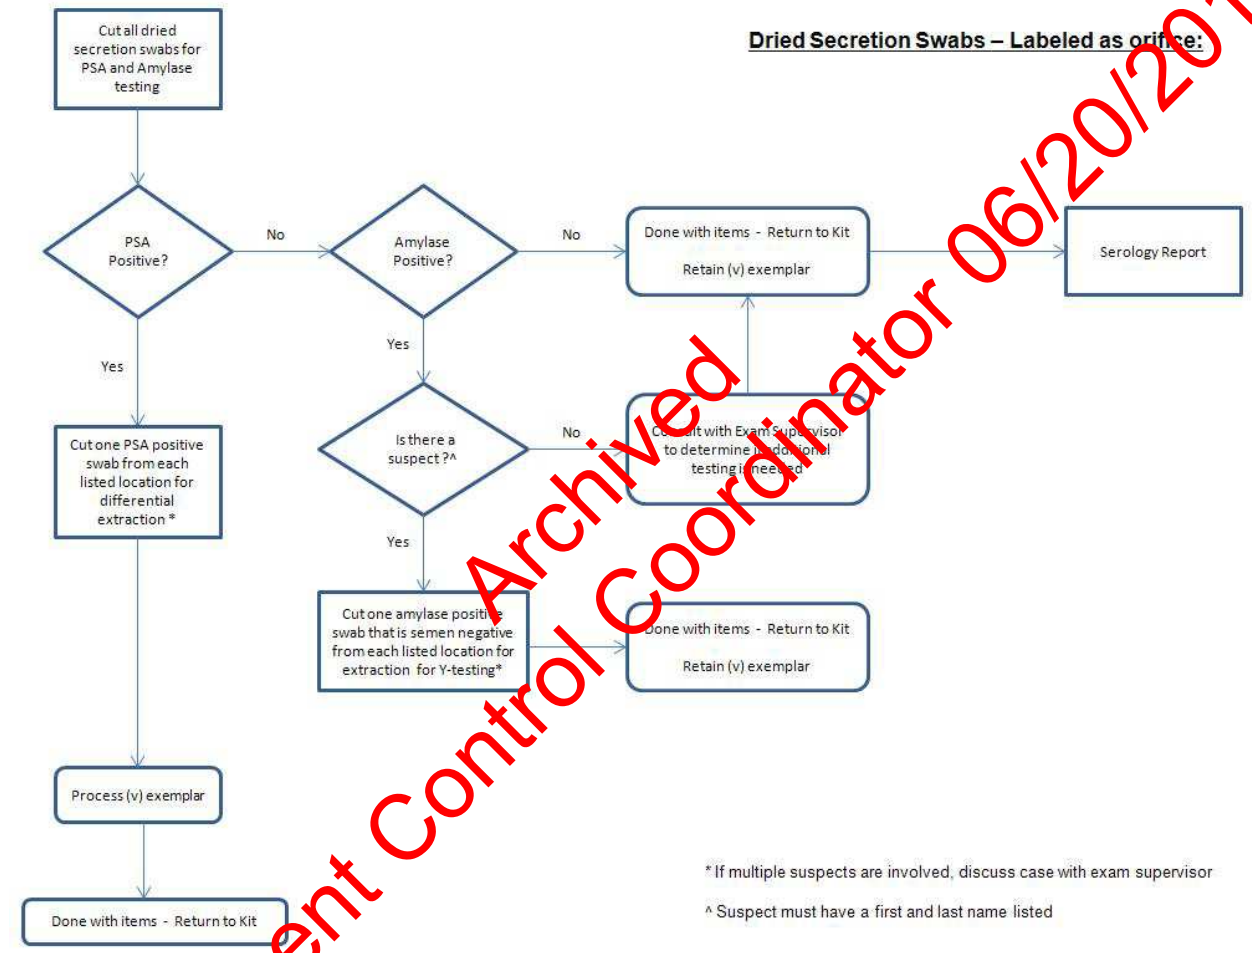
Dried Secretion Swabs – Labeled as orifice:

Cut all dried secretion swabs for PSA and Amylase testing

PSA Positive?

No

Amylase Positive?

No

Done with items - Return to Kit

Retain (v) exemplar

Serology Report

Yes

Yes

Cut one PSA positive swab from each listed location for differential extraction *

Is there a suspect ?^

No

Consult with Exam Supervisor to determine if additional testing is needed

Yes

Cut one amylase positive swab that is semen negative from each listed location for extraction for Y-testing*

Done with items - Return to Kit

Retain (v) exemplar

Process (v) exemplar

Done with items - Return to Kit

* If multiple suspects are involved, discuss case with exam supervisor

^ Suspect must have a first and last name listed

Archived

ent Control Coordinator 06/20/20